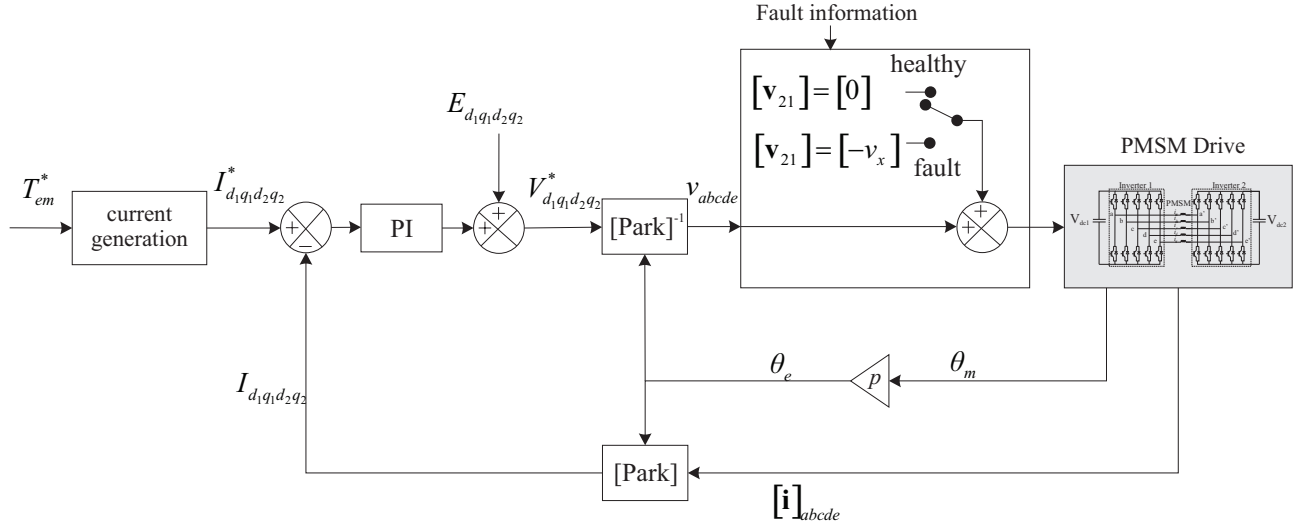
Fault information

$T_{em}^*$

current generation

$I_{d_1q_1d_2q_2}^*$

+

–

PI

$E_{d_1q_1d_2q_2}$

+

+

$V_{d_1q_1d_2q_2}^*$

$[\text{Park}]^{-1}$

$v_{abcde}$

$[\mathbf{v}_{21}]=[0]$

healthy

$[\mathbf{v}_{21}]=[-v_x]$

fault

+

+

PMSM Drive

$V_{dc1}$

Inverter 1

PMSM

Inverter 2

$V_{dc2}$

a

b

c

d

e

a'

b'

c'

d'

e'

$\theta_e$

$p$

$\theta_m$

$I_{d_1q_1d_2q_2}$

[Park]

$[\mathbf{i}]_{abcde}$